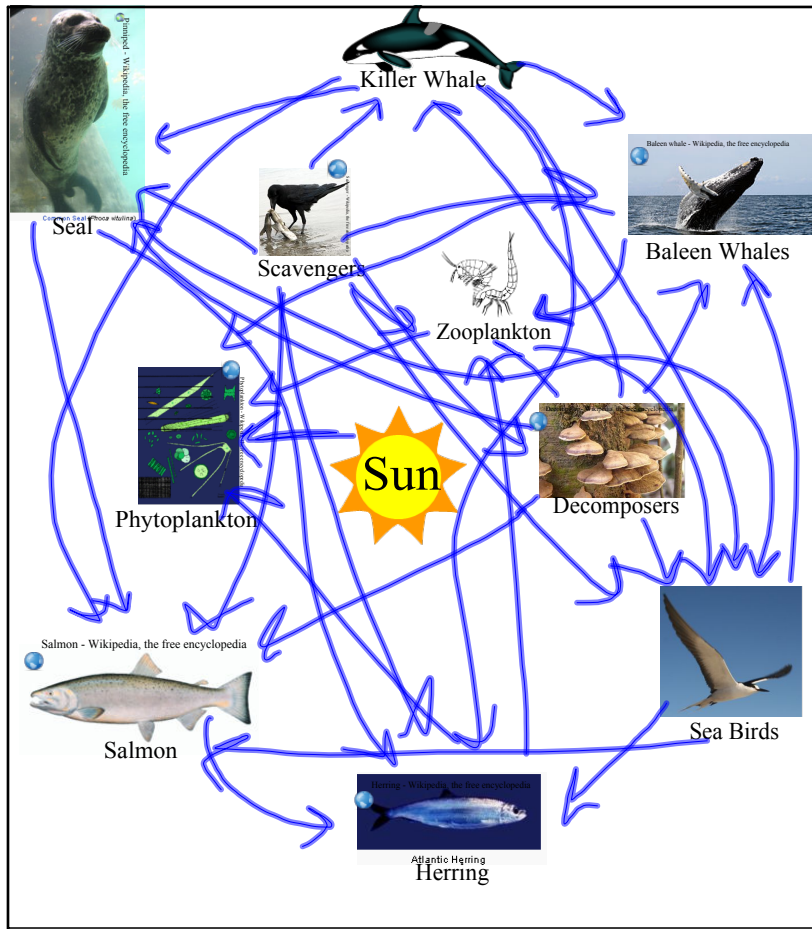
Killer Whale

Pinniped - Wikipedia, the free encyclopedia

Common Seal (Phoca vitulina)

Seal

Scavengers

Baleen whale - Wikipedia, the free encyclopedia

Baleen Whales

Zooplankton

Phytoplankton - Wikipedia, the free encyclopedia

Phytoplankton

Sun

Decomposers

Salmon - Wikipedia, the free encyclopedia

Salmon

Sea Birds

Herring - Wikipedia, the free encyclopedia

Atlantic Herring

Herring